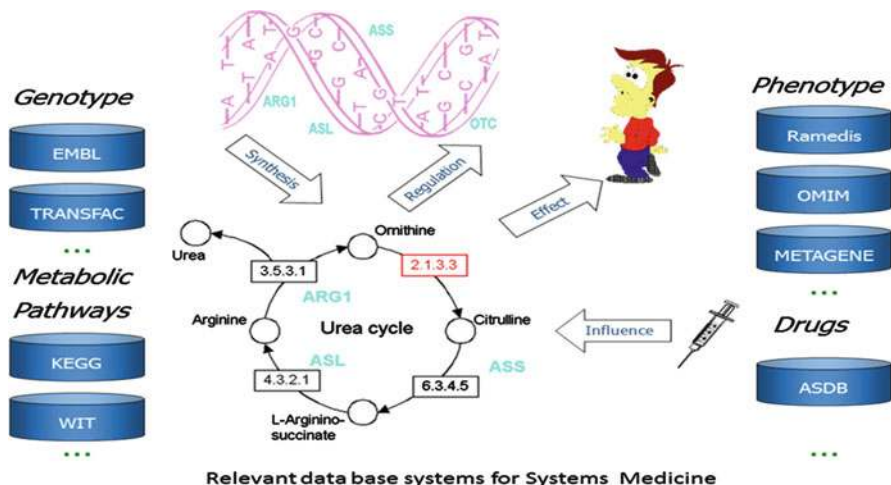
Genotype

EMBL

TRANSFAC

...

Metabolic Pathways

KEGG

WIT

...

A T A G G C T G T C C G T C A T

ASS

ARG1

ASL

OTC

Synthesis

Regulation

Effect

Phenotype

Ramedis

OMIM

METAGENE

...

Drugs

ASDB

...

Urea

Ornithine

3.5.3.1

2.1.3.3

ARG1

Arginine

Urea cycle

Citrulline

Influence

ASL

ASS

4.3.2.1

6.3.4.5

L-Arginino-succinate

Relevant data base systems for Systems Medicine